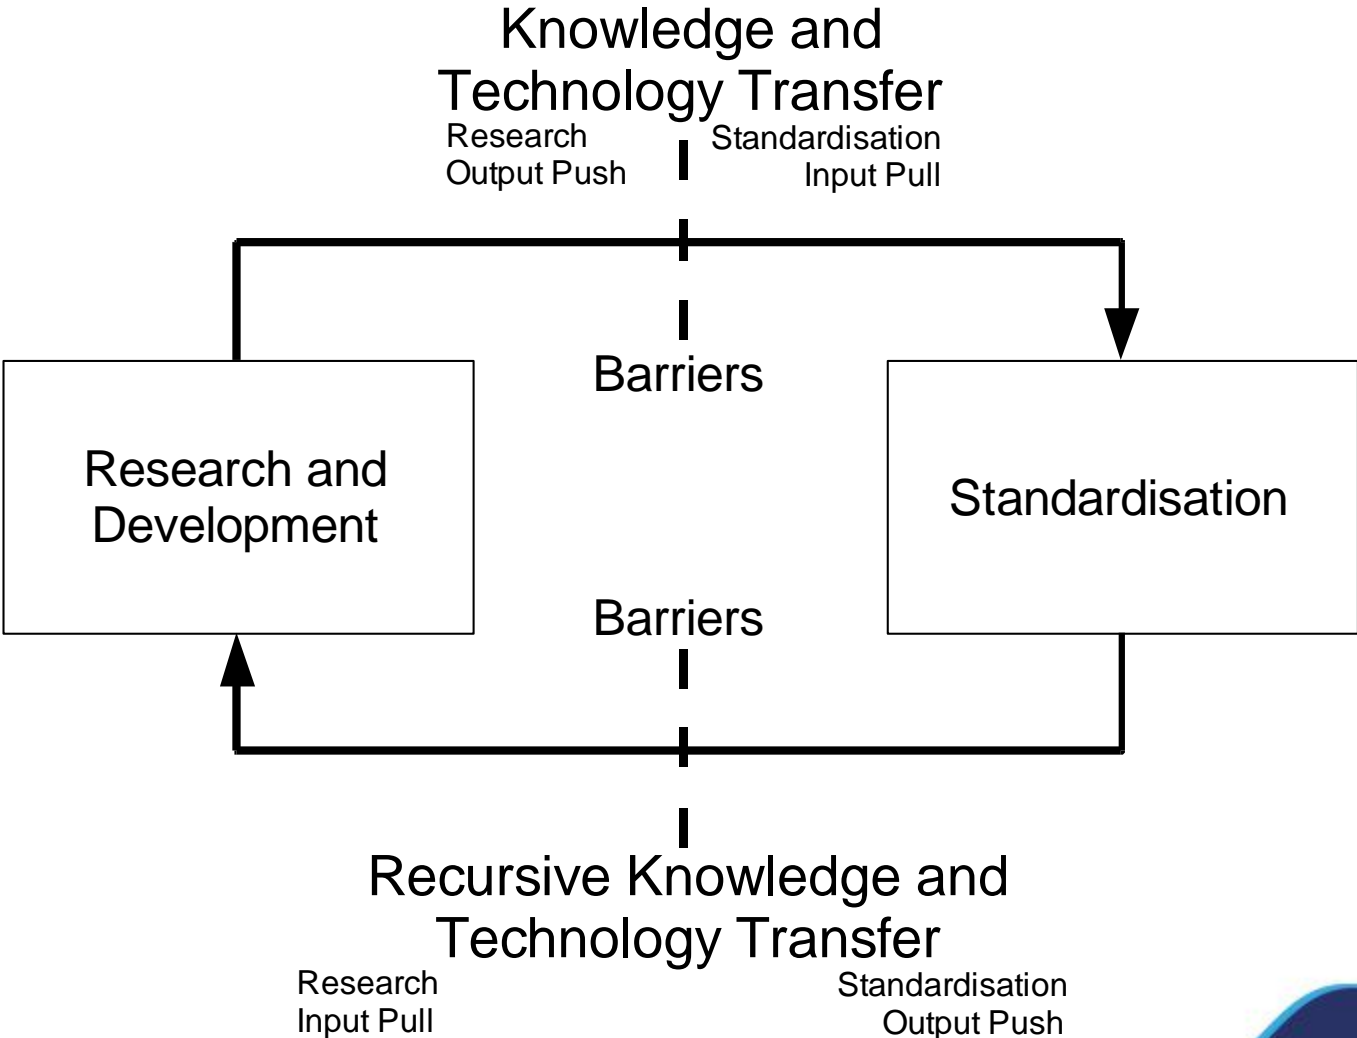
Knowledge and Technology Transfer

Research Output Push

Standardisation Input Pull

Barriers

Research and Development

Standardisation

Barriers

Recursive Knowledge and Technology Transfer

Research Input Pull

Standardisation Output Push